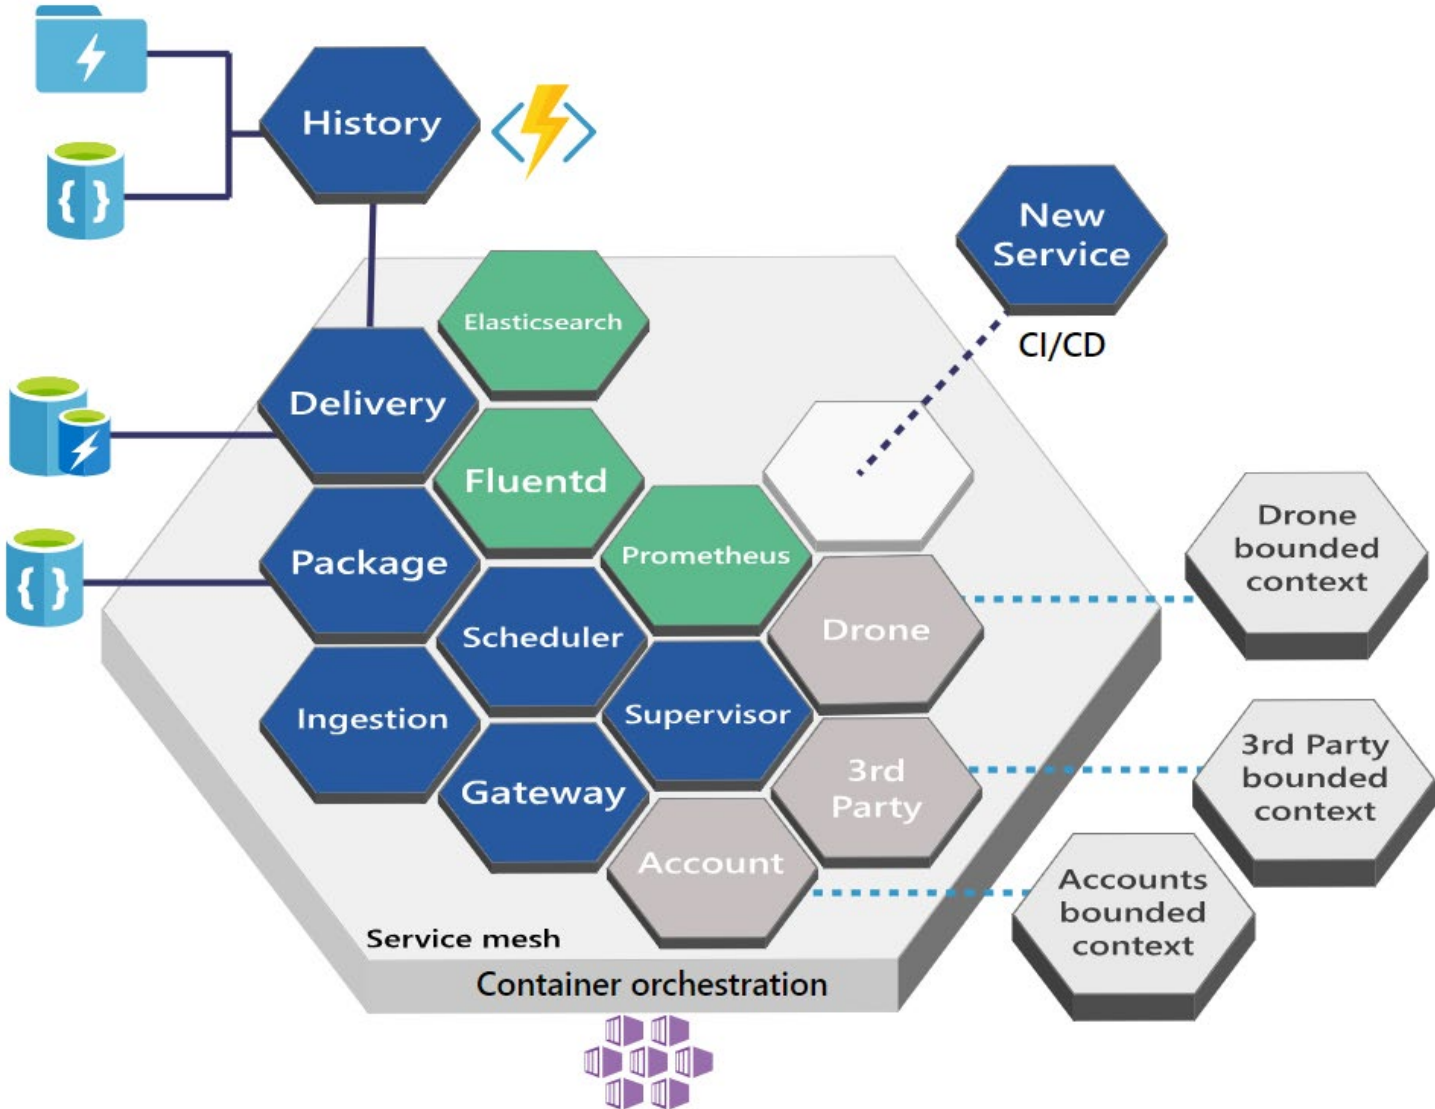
History

New Service

CI/CD

Elasticsearch

Delivery

Fluentd

Package

Prometheus

Drone bounded context

Scheduler

Drone

Ingestion

Supervisor

3rd Party bounded context

Gateway

3rd Party

Account

Accounts bounded context

Service mesh

Container orchestration